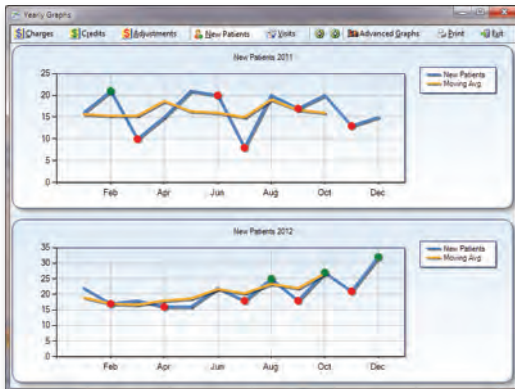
Yearly Graphs

$ Charges | $ Credits | $ Adjustments | New Patients | Visits | Advanced Graphs | Print | Exit

New Patients 2011

25
20
15
10
5
0

Feb Apr Jun Aug Oct Dec

New Patients
Moving Avg.

New Patients 2012

35
30
25
20
15
10
5
0

Feb Apr Jun Aug Oct Dec

New Patients
Moving Avg.